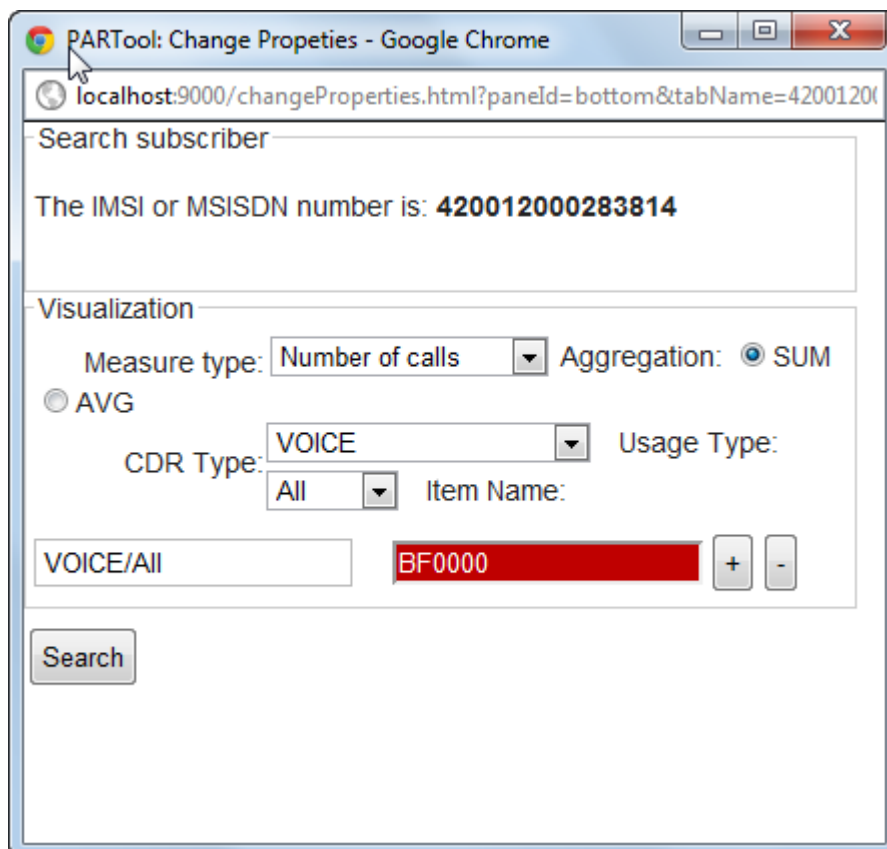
PARTool: Change Propeties - Google Chrome

localhost:9000/changeProperties.html?paneId=bottom&tabName=420012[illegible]

Search subscriber

The IMSI or MSISDN number is: **420012000283814**

Visualization

Measure type: Number of calls Aggregation: SUM AVG

CDR Type: VOICE Usage Type: All Item Name:

VOICE/All BF0000 + -

Search